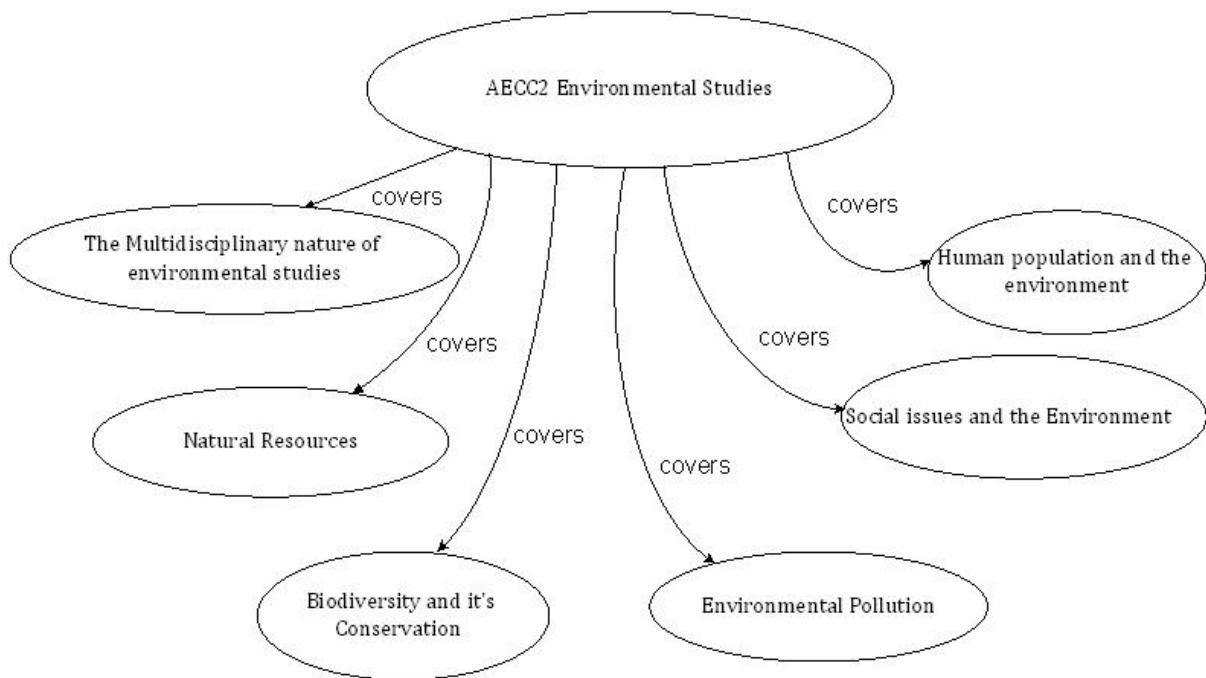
AECC2 Environmental Studies

covers

The Multidisciplinary nature of environmental studies

covers

Natural Resources

covers

Biodiversity and it's Conservation

covers

Environmental Pollution

covers

Social issues and the Environment

covers

Human population and the environment